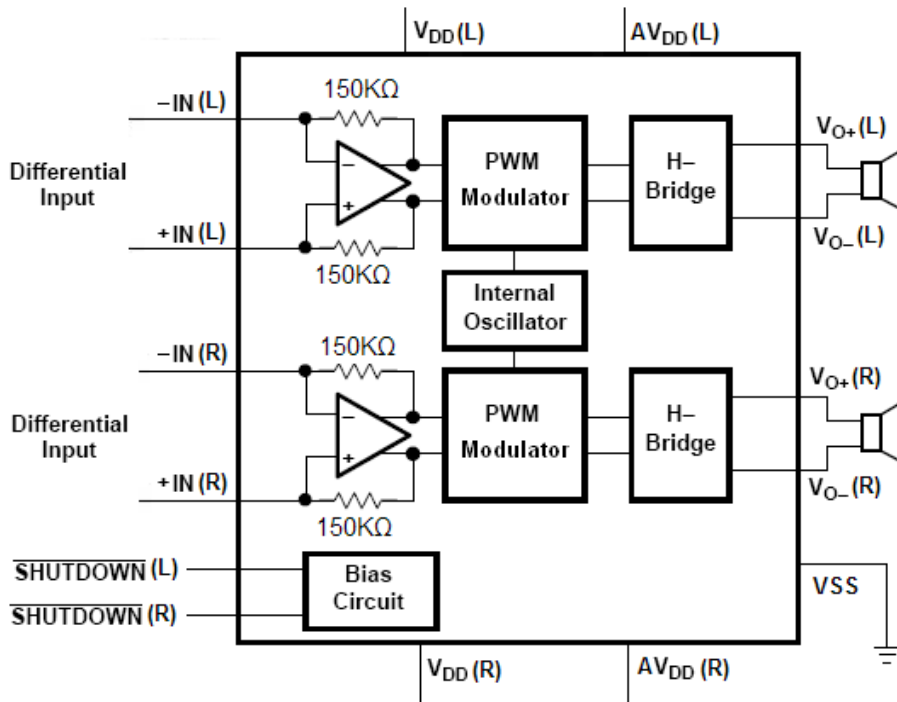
$V_{DD}$(L)

$AV_{DD}$(L)

–IN (L)

150KΩ

Differential Input

+IN (L)

150KΩ

PWM Modulator

H–Bridge

$V_{O+}$(L)

$V_{O-}$(L)

Internal Oscillator

–IN (R)

150KΩ

Differential Input

+IN (R)

150KΩ

PWM Modulator

H–Bridge

$V_{O+}$(R)

$V_{O-}$(R)

$\overline{\text{SHUTDOWN}}$ (L)

$\overline{\text{SHUTDOWN}}$ (R)

Bias Circuit

VSS

$V_{DD}$ (R)

$AV_{DD}$ (R)